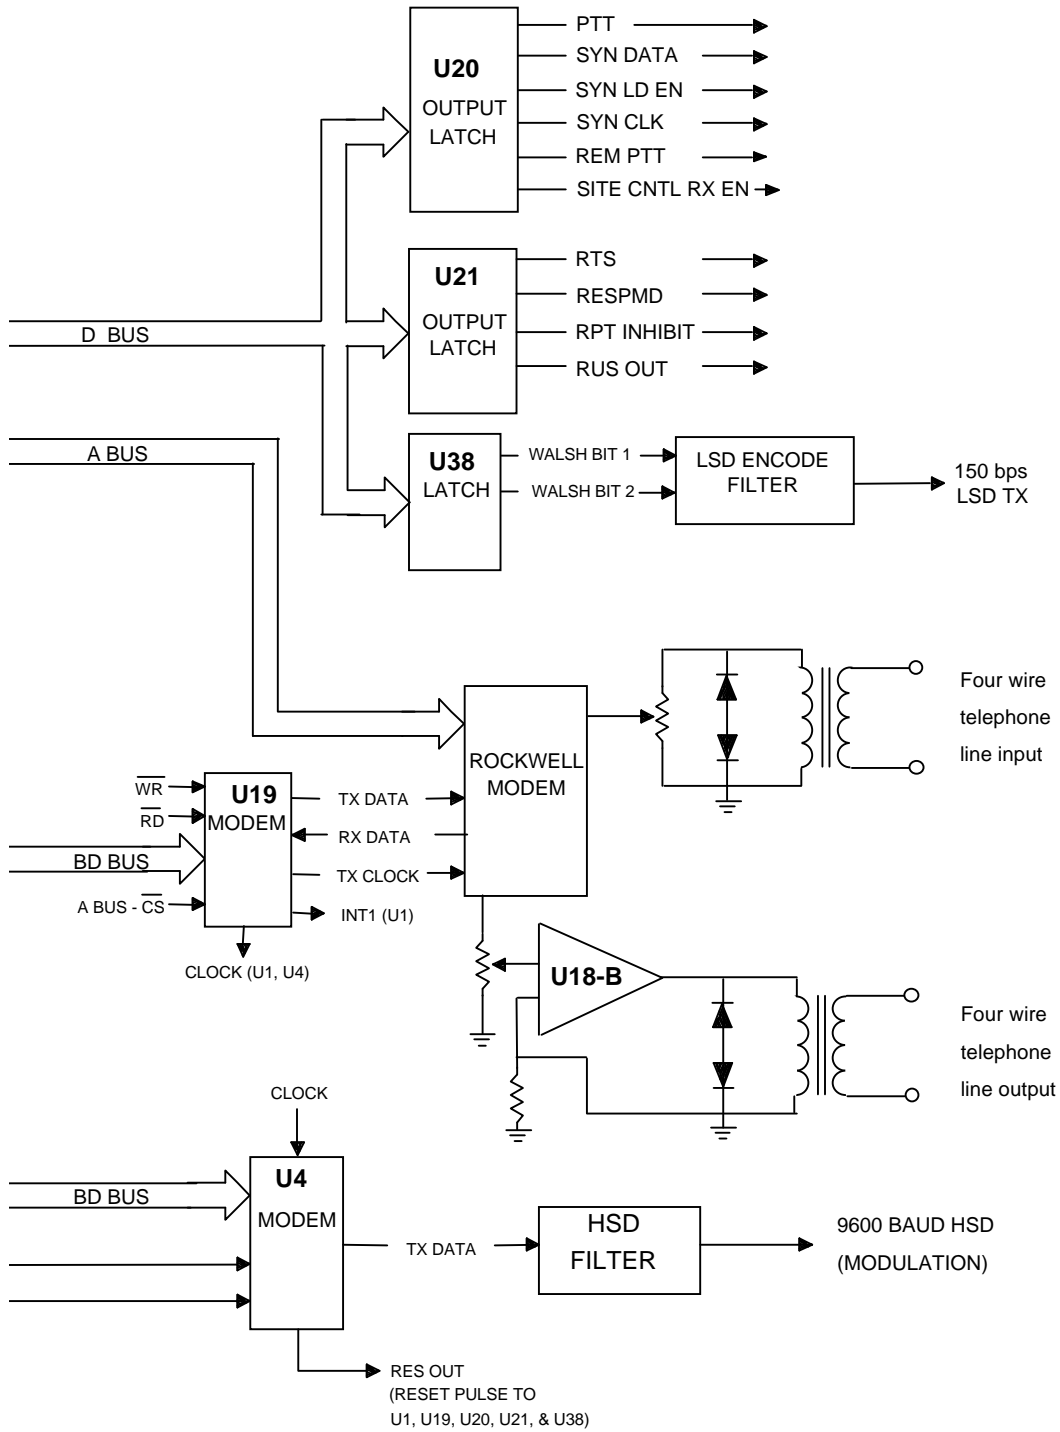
U20
OUTPUT LATCH

PTT
SYN DATA
SYN LD EN
SYN CLK
REM PTT
SITE CNTL RX EN

U21
OUTPUT LATCH

RTS
RESPMD
RPT INHIBIT
RUS OUT

D BUS

A BUS

U38
LATCH

WALSH BIT 1
WALSH BIT 2

LSD ENCODE FILTER

150 bps LSD TX

ROCKWELL MODEM

Four wire telephone line input

$\overline{WR}$
$\overline{RD}$
BD BUS
A BUS - $\overline{CS}$

U19
MODEM

TX DATA
RX DATA
TX CLOCK
INT1 (U1)
CLOCK (U1, U4)

U18-B

Four wire telephone line output

CLOCK

BD BUS

U4
MODEM

TX DATA

HSD FILTER

9600 BAUD HSD (MODULATION)

RES OUT
(RESET PULSE TO U1, U19, U20, U21, & U38)